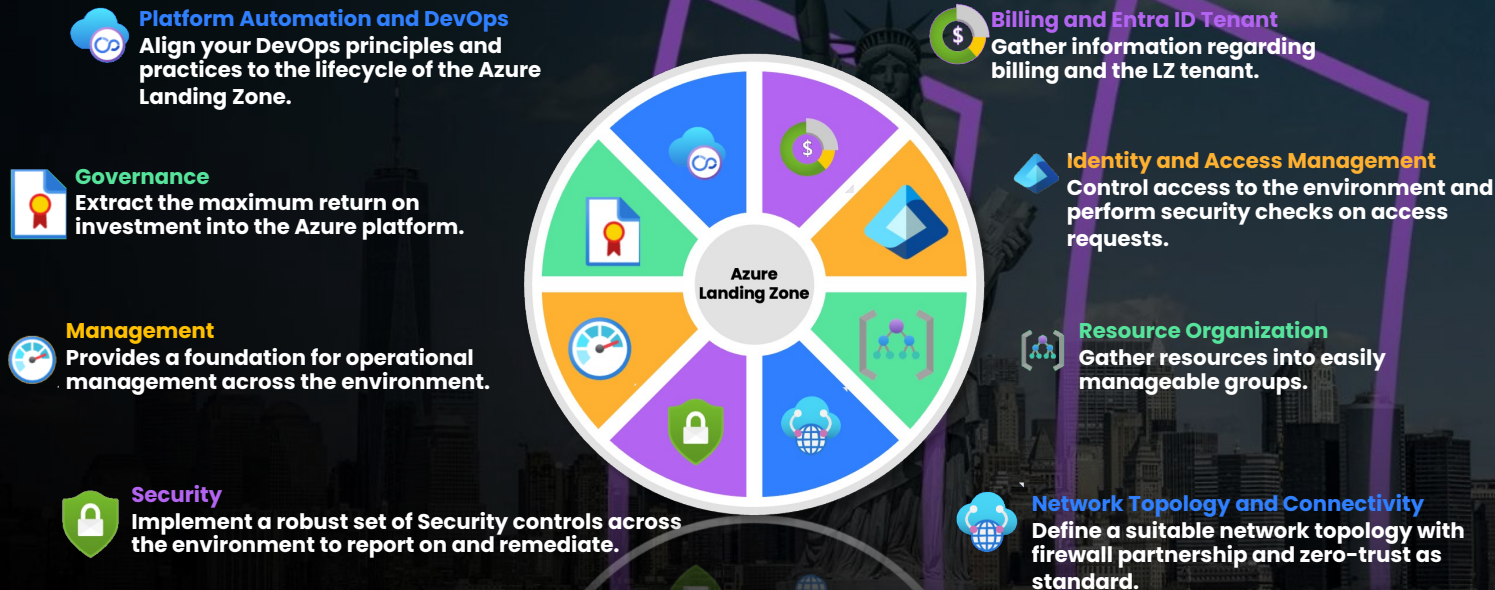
Platform Automation and DevOps
Align your DevOps principles and practices to the lifecycle of the Azure Landing Zone.

Billing and Entra ID Tenant
Gather information regarding billing and the LZ tenant.

Governance
Extract the maximum return on investment into the Azure platform.

Identity and Access Management
Control access to the environment and perform security checks on access requests.

Azure Landing Zone

Management
Provides a foundation for operational management across the environment.

Resource Organization
Gather resources into easily manageable groups.

Security
Implement a robust set of Security controls across the environment to report on and remediate.

Network Topology and Connectivity
Define a suitable network topology with firewall partnership and zero-trust as standard.